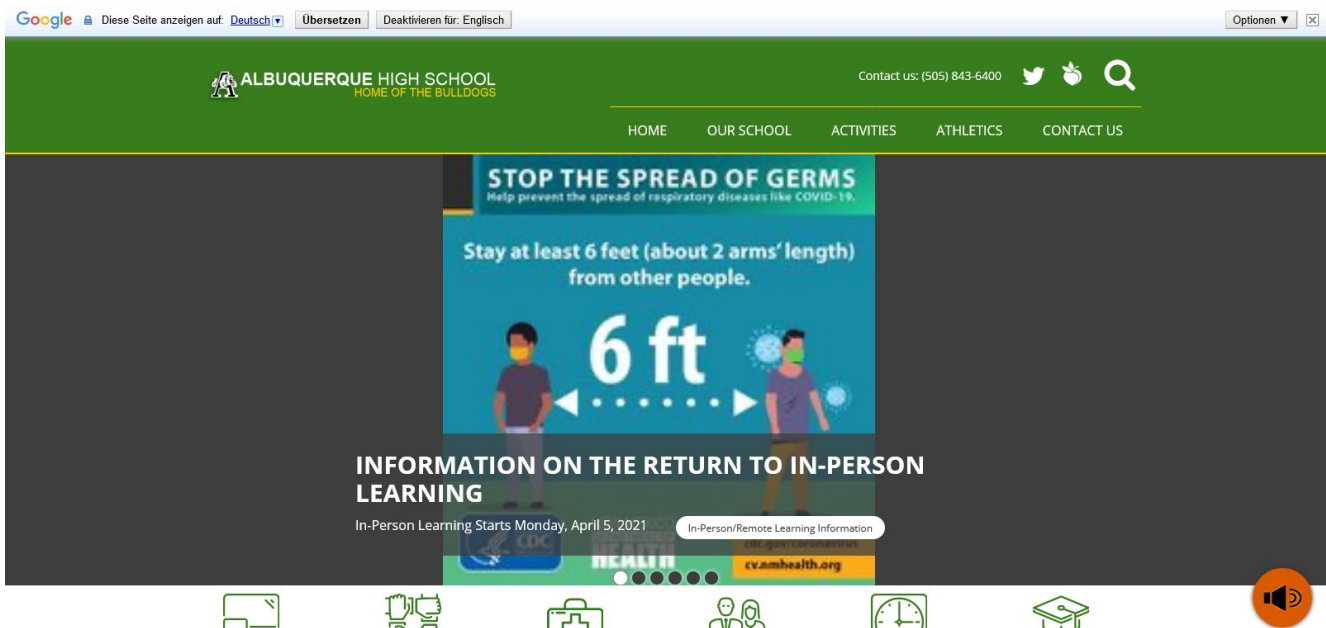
Google Diese Seite anzeigen auf: Deutsch Übersetzen Deaktivieren für: Englisch Optionen ▼

ALBUQUERQUE HIGH SCHOOL
HOME OF THE BULLDOGS

Contact us: (505) 843-6400

HOME OUR SCHOOL ACTIVITIES ATHLETICS CONTACT US

STOP THE SPREAD OF GERMS
Help prevent the spread of respiratory diseases like COVID-19.

Stay at least 6 feet (about 2 arms' length) from other people.

6 ft

INFORMATION ON THE RETURN TO IN-PERSON LEARNING

In-Person Learning Starts Monday, April 5, 2021 In-Person/Remote Learning Information

CDC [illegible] HEALTH cdc.gov/coronavirus cv.nmhealth.org